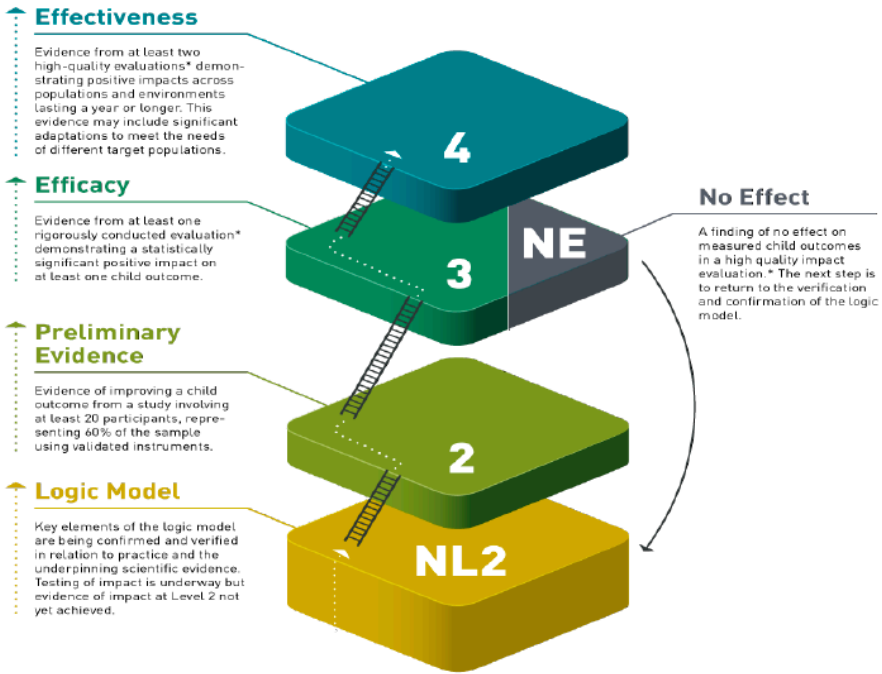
Effectiveness

Evidence from at least two high-quality evaluations* demonstrating positive impacts across populations and environments lasting a year or longer. This evidence may include significant adaptations to meet the needs of different target populations.

4

Efficacy

Evidence from at least one rigorously conducted evaluation* demonstrating a statistically significant positive impact on at least one child outcome.

3

NE

No Effect

A finding of no effect on measured child outcomes in a high quality impact evaluation.* The next step is to return to the verification and confirmation of the logic model.

Preliminary Evidence

Evidence of improving a child outcome from a study involving at least 20 participants, representing 60% of the sample using validated instruments.

2

Logic Model

Key elements of the logic model are being confirmed and verified in relation to practice and the underpinning scientific evidence. Testing of impact is underway but evidence of impact at Level 2 not yet achieved.

NL2